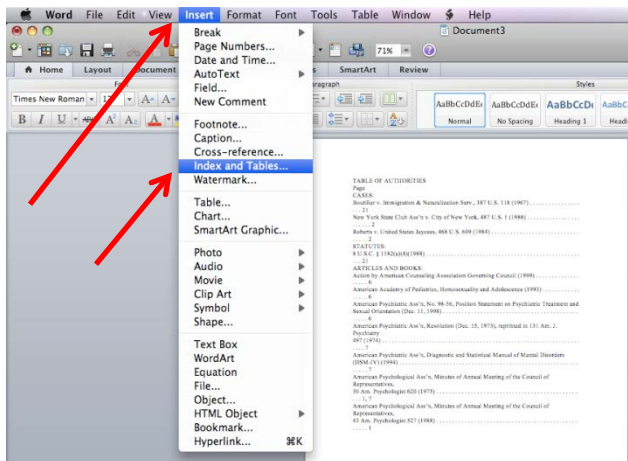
Word File Edit View Insert Format Font Tools Table Window Help

Document3

71%

Home Layout Document SmartArt Review

Times New Roman 12

Styles

AaBbCcDdEe Normal
AaBbCcDdEe No Spacing
AaBbCcDc Heading 1
AaBbC Headi

Break
Page Numbers...
Date and Time...
AutoText
Field...
New Comment
Footnote...
Caption...
Cross-reference...
Index and Tables...
Watermark...
Table...
Chart...
SmartArt Graphic...
Photo
Audio
Movie
Clip Art
Symbol
Shape...
Text Box
WordArt
Equation
File...
Object...
HTML Object
Bookmark...
Hyperlink... ⌘K

TABLE OF AUTHORITIES
Page
CASES:
Boutilier v. Immigration & Naturalization Serv., 387 U.S. 118 (1967) ........................ 21
New York State Club Ass'n v. City of New York, 487 U.S. 1 (1988) ........................ 2
Roberts v. United States Jaycees, 468 U.S. 609 (1984) ........................ 2
STATUTES:
8 U.S.C. § 1182(a)(4)(1988) ........................ 21
ARTICLES AND BOOKS:
Action by American Counseling Association Governing Council (1999) ........................ 6
American Academy of Pediatrics, Homosexuality and Adolescence (1993) ........................ 6
American Psychiatric Ass'n, No. 98-56, Position Statement on Psychiatric Treatment and Sexual Orientation (Dec. 11, 1998) ........................ 6
American Psychiatric Ass'n, Resolution (Dec. 15, 1973), reprinted in 131 Am. J. Psychiatry 497 (1974) ........................ 7
American Psychiatric Ass'n, Diagnostic and Statistical Manual of Mental Disorders (DSM-IV) (1994) ........................ 7
American Psychological Ass'n, Minutes of Annual Meeting of the Council of Representatives, 30 Am. Psychologist 620 (1975) ........................ 1, 7
American Psychological Ass'n, Minutes of Annual Meeting of the Council of Representatives, 43 Am. Psychologist 527 (1988) ........................ 1